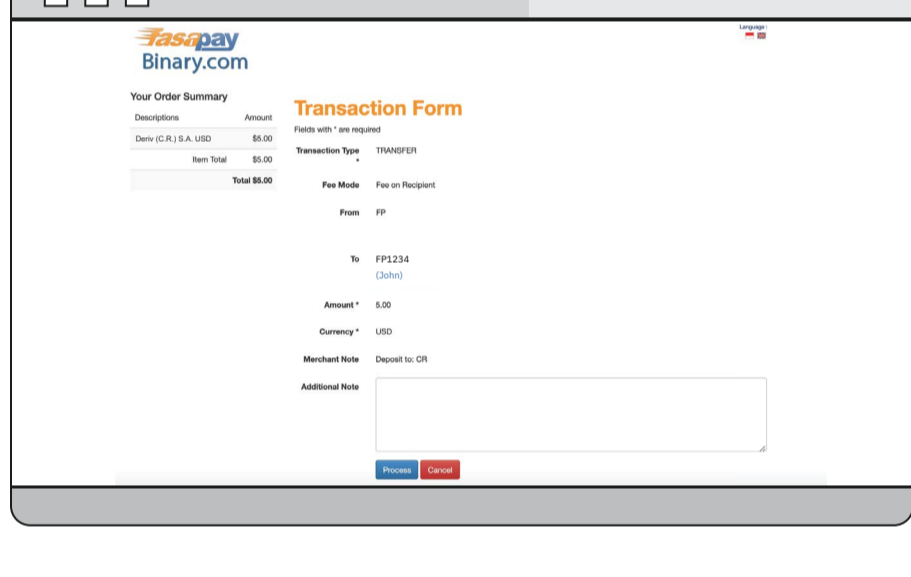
Fasapay
Binary.com

Language :

Your Order Summary

| Descriptions | Amount |
|---|---|
| Deriv (C.R.) S.A. USD | $5.00 |
| Item Total | $5.00 |
| Total $5.00 | |

Transaction Form

Fields with * are required

Transaction Type * TRANSFER

Fee Mode Fee on Recipient

From FP

To FP1234
(John)

Amount * 5.00

Currency * USD

Merchant Note Deposit to: CR

Additional Note

Process Cancel